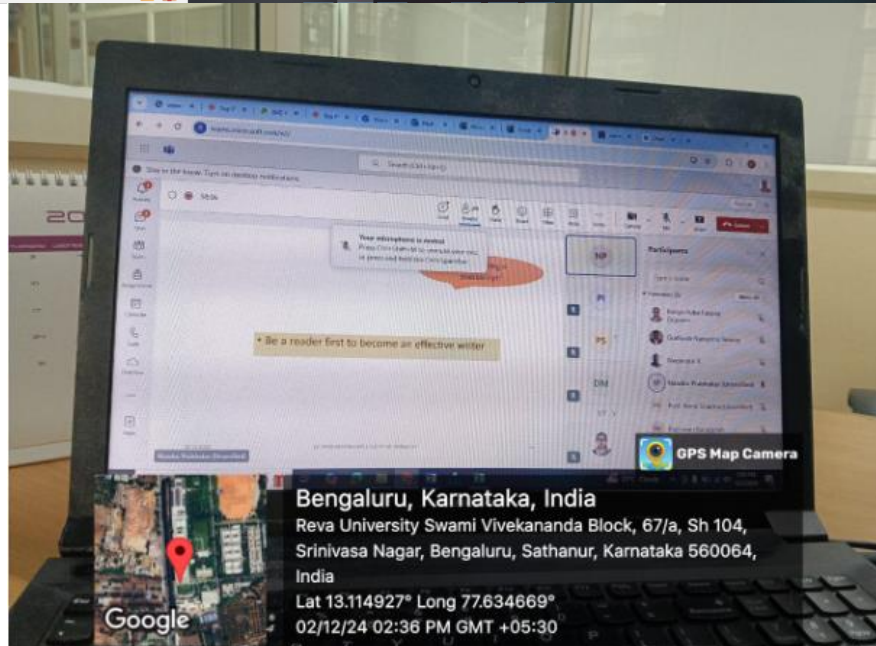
Stay in the loop: Turn on desktop notifications.

Search (Ctrl+Alt+E)

Your microphone is muted
Press Ctrl+Shift+M to unmute your mic, or press and hold Ctrl+Space bar.

• Be a reader first to become an effective writer

Participants

NP
PI
PS
DM

GPS Map Camera

Bengaluru, Karnataka, India
Reva University Swami Vivekananda Block, 67/a, Sh 104, Srinivasa Nagar, Bengaluru, Sathanur, Karnataka 560064, India
Lat 13.114927° Long 77.634669°
02/12/24 02:36 PM GMT +05:30

Google